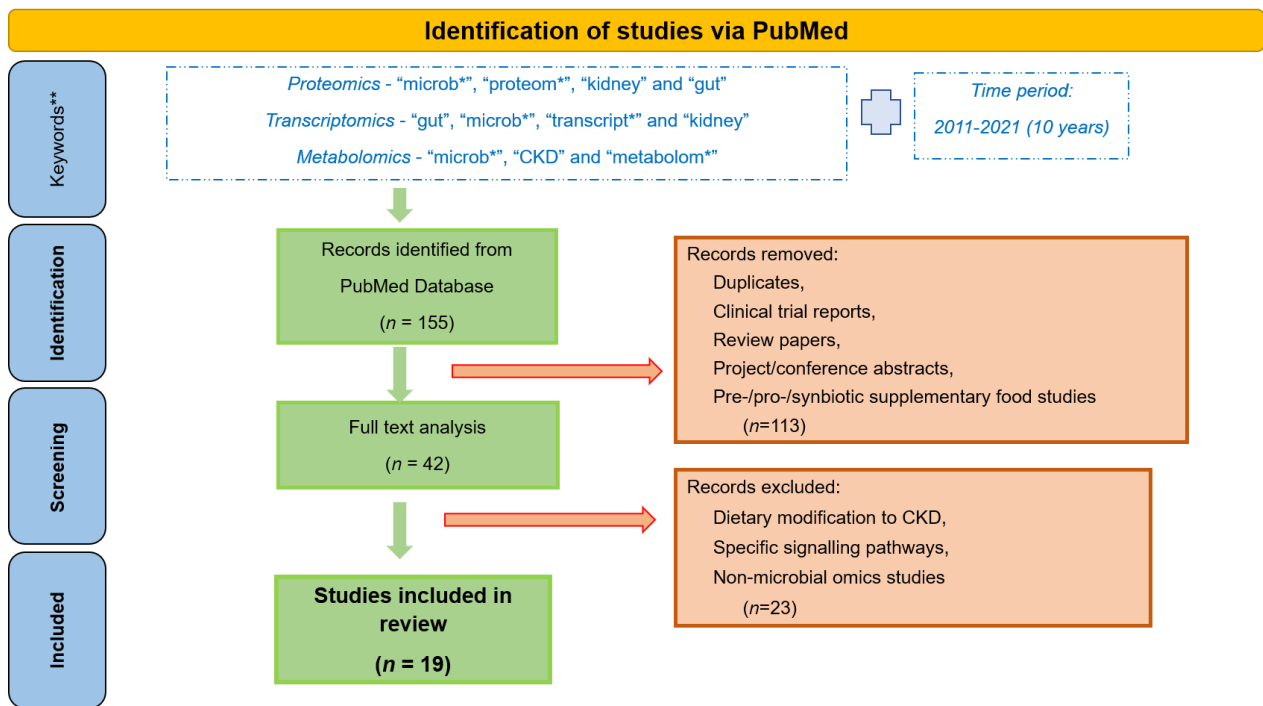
Identification of studies via PubMed

Keywords**

Proteomics - “microb*”, “proteom*”, “kidney” and “gut”

Transcriptomics - “gut”, “microb*”, “transcript*” and “kidney”

Metabolomics - “microb*”, “CKD” and “metabolom*”

Time period:

2011-2021 (10 years)

Identification

Records identified from PubMed Database

($n$ = 155)

Records removed:
Duplicates,
Clinical trial reports,
Review papers,
Project/conference abstracts,
Pre-/pro-/synbiotic supplementary food studies
($n$=113)

Screening

Full text analysis

($n$ = 42)

Records excluded:
Dietary modification to CKD,
Specific signalling pathways,
Non-microbial omics studies
($n$=23)

Included

Studies included in review

($n$ = 19)